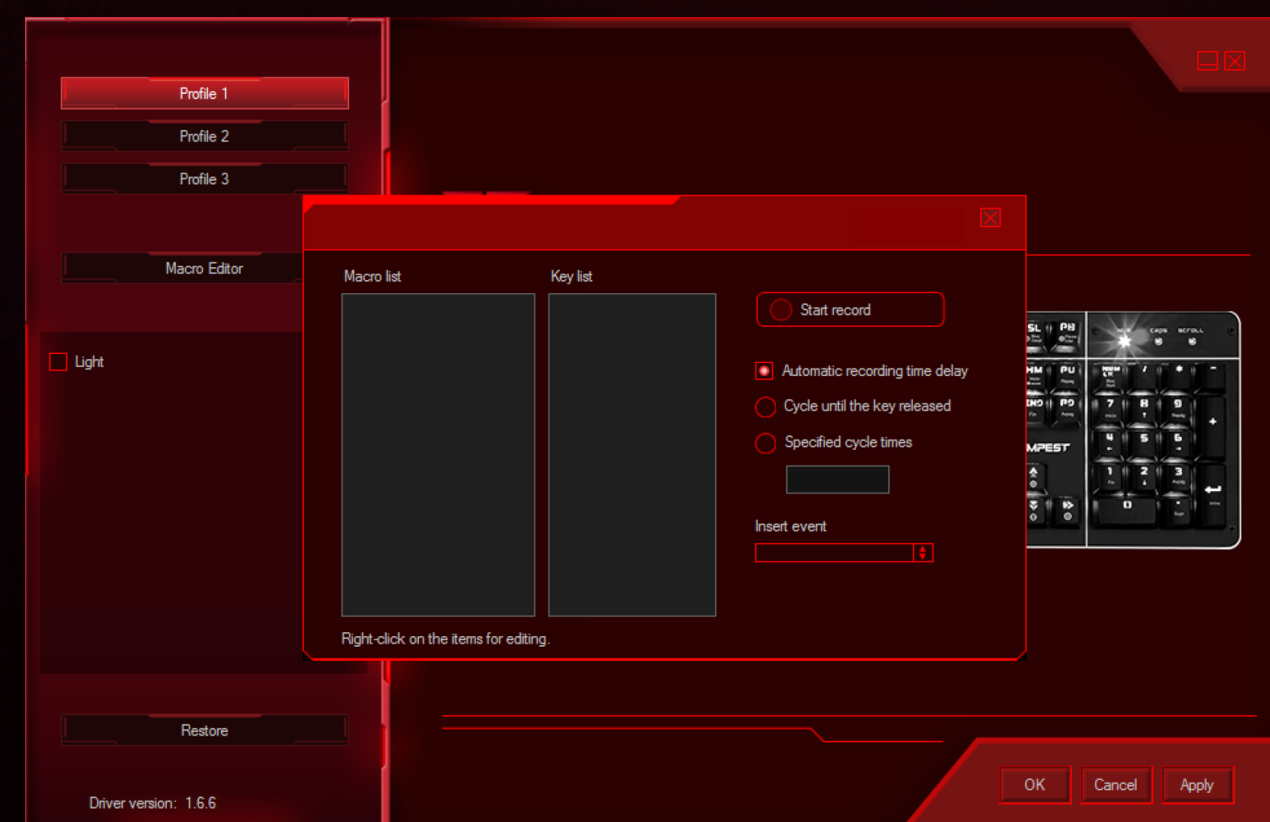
Profile 1

Profile 2

Profile 3

Macro Editor

Light

Macro list

Key list

Start record

Automatic recording time delay

Cycle until the key released

Specified cycle times

Insert event

Right-click on the items for editing.

SL PB
NUM CAPS SCROLL
HM PU
END PD
MPEST
7 8 9
4 5 6
1 2 3
0

Restore

Driver version: 1.6.6

OK

Cancel

Apply